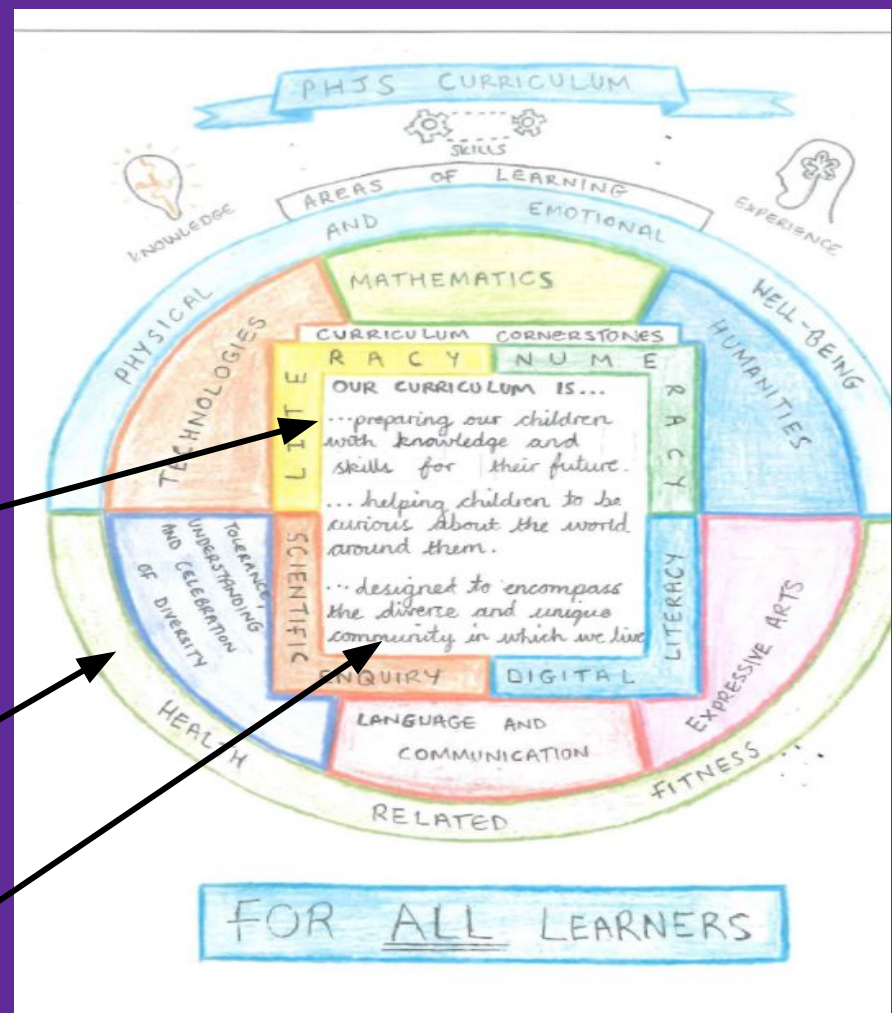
PHJS CURRICULUM

SKILLS

KNOWLEDGE

AREAS OF LEARNING

EXPERIENCE

AND EMOTIONAL

PHYSICAL

WELL-BEING

MATHEMATICS

TECHNOLOGIES

HUMANITIES

CURRICULUM CORNERSTONES

LITERACY

NUMERACY

OUR CURRICULUM IS...

...preparing our children with knowledge and skills for their future.

... helping children to be curious about the world around them.

... designed to encompass the diverse and unique community in which we live

TOLERANCE, UNDERSTANDING AND CELEBRATION OF DIVERSITY

SCIENTIFIC ENQUIRY

DIGITAL LITERACY

EXPRESSIVE ARTS

LANGUAGE AND COMMUNICATION

HEALTH

RELATED

FITNESS

FOR ALL LEARNERS